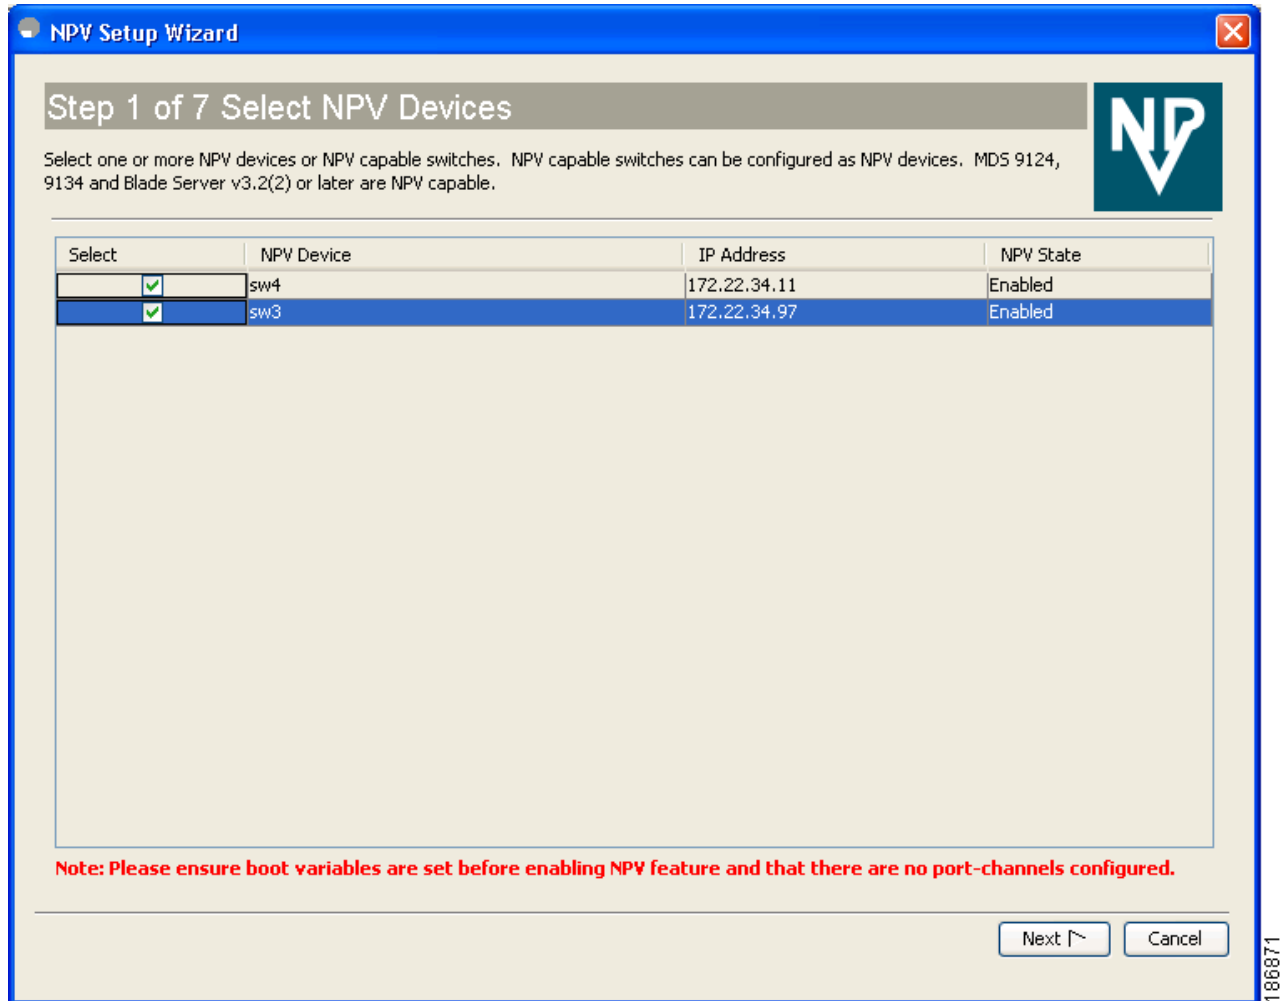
NPV Setup Wizard

Step 1 of 7 Select NPV Devices

Select one or more NPV devices or NPV capable switches. NPV capable switches can be configured as NPV devices. MDS 9124, 9134 and Blade Server v3.2(2) or later are NPV capable.

NP V

| Select | NPV Device | IP Address | NPV State |
|---|---|---|---|
| ✓ | sw4 | 172.22.34.11 | Enabled |
| ✓ | sw3 | 172.22.34.97 | Enabled |

Note: Please ensure boot variables are set before enabling NPV feature and that there are no port-channels configured.

Next
Cancel

186871